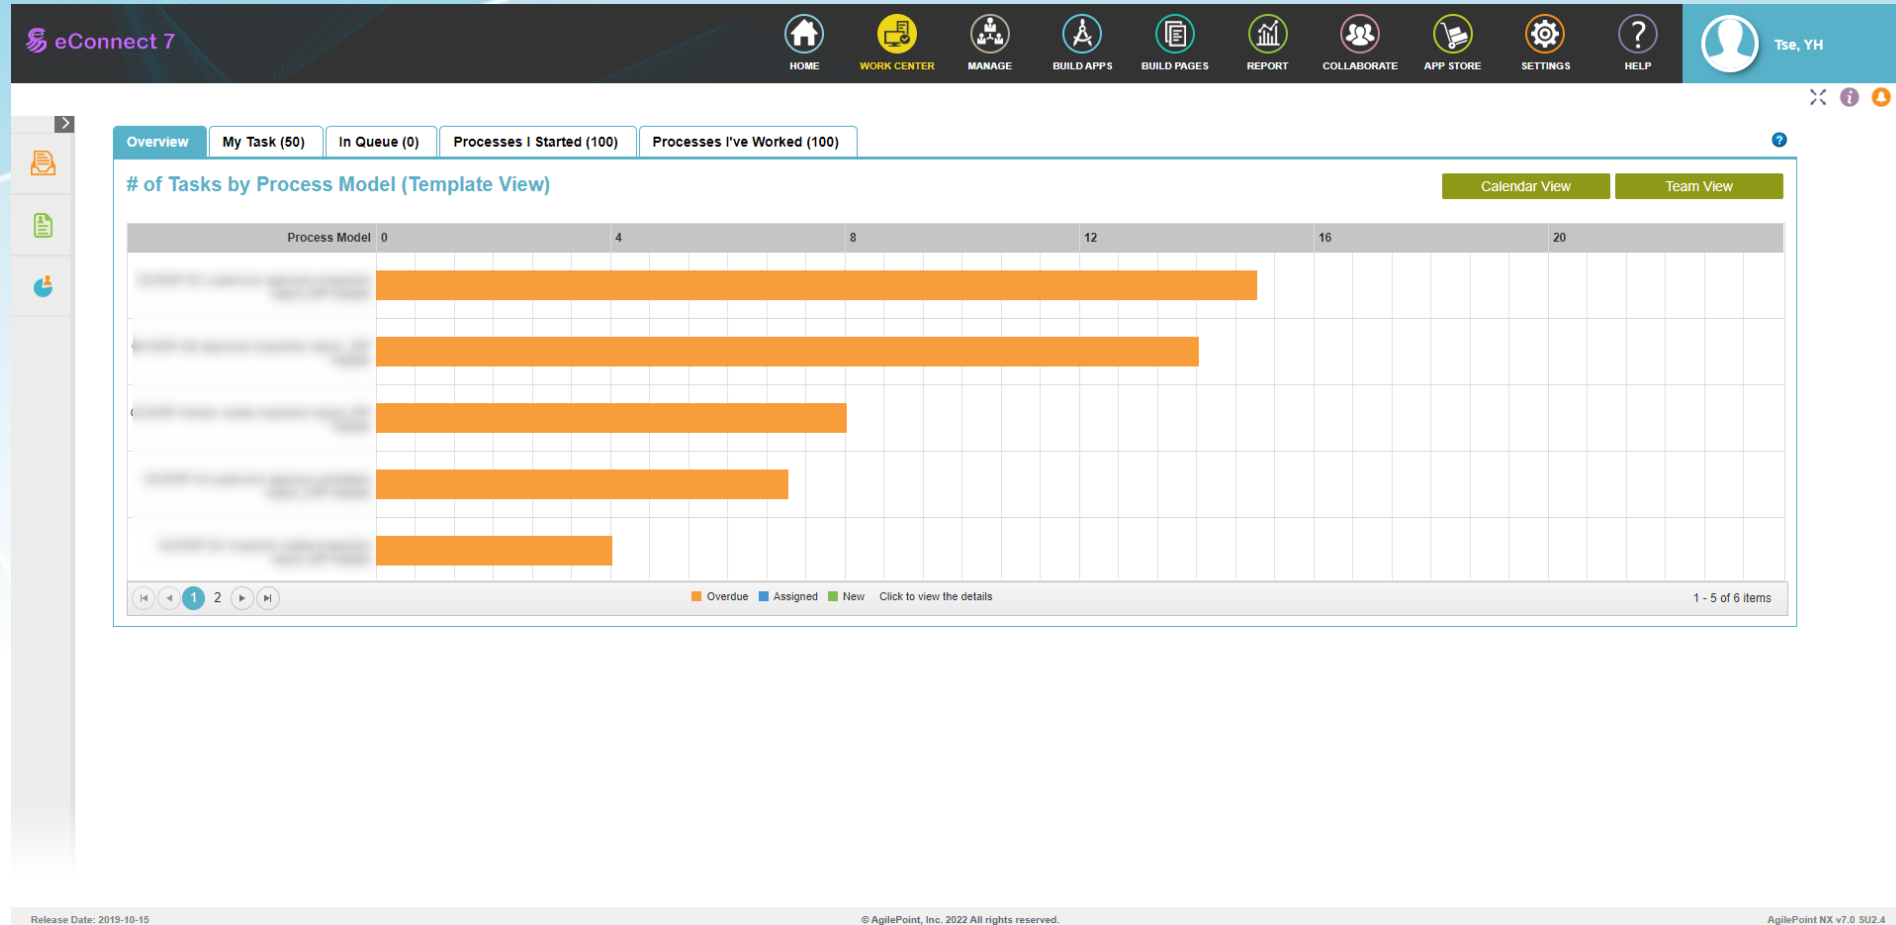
eConnect 7

HOME
WORK CENTER
MANAGE
BUILD APPS
BUILD PAGES
REPORT
COLLABORATE
APP STORE
SETTINGS
HELP

Tse, YH

Overview
My Task (50)
In Queue (0)
Processes I Started (100)
Processes I've Worked (100)

# of Tasks by Process Model (Template View)

Calendar View
Team View

| Process Model | 0 | 4 | 8 | 12 | 16 | 20 |
|---|---|---|---|---|---|---|
| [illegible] | | | | | | |
| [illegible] | | | | | | |
| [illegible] | | | | | | |
| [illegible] | | | | | | |
| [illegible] | | | | | | |

1 2

Overdue Assigned New Click to view the details

1 - 5 of 6 items

Release Date: 2019-10-15
© AgilePoint, Inc. 2022 All rights reserved.
AgilePoint NX v7.0 SU2.4